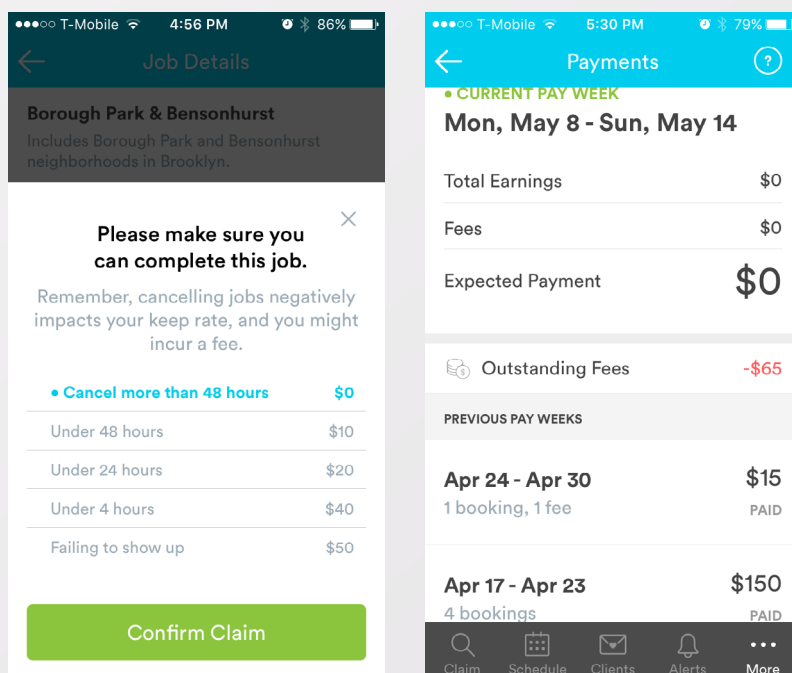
●●●○○ T-Mobile 4:56 PM 86%

Job Details

Borough Park & Bensonhurst

Includes Borough Park and Bensonhurst neighborhoods in Brooklyn.

Please make sure you can complete this job.

Remember, cancelling jobs negatively impacts your keep rate, and you might incur a fee.

| | |
|---|---|
| • Cancel more than 48 hours | $0 |
| Under 48 hours | $10 |
| Under 24 hours | $20 |
| Under 4 hours | $40 |
| Failing to show up | $50 |

Confirm Claim

●●●○○ T-Mobile 5:30 PM 79%

Payments

?

• CURRENT PAY WEEK

Mon, May 8 - Sun, May 14

| | |
|---|---|
| Total Earnings | $0 |
| Fees | $0 |
| Expected Payment | $0 |

Outstanding Fees -$65

PREVIOUS PAY WEEKS

Apr 24 - Apr 30 $15
1 booking, 1 fee PAID

Apr 17 - Apr 23 $150
4 bookings PAID

Claim Schedule Clients Alerts More